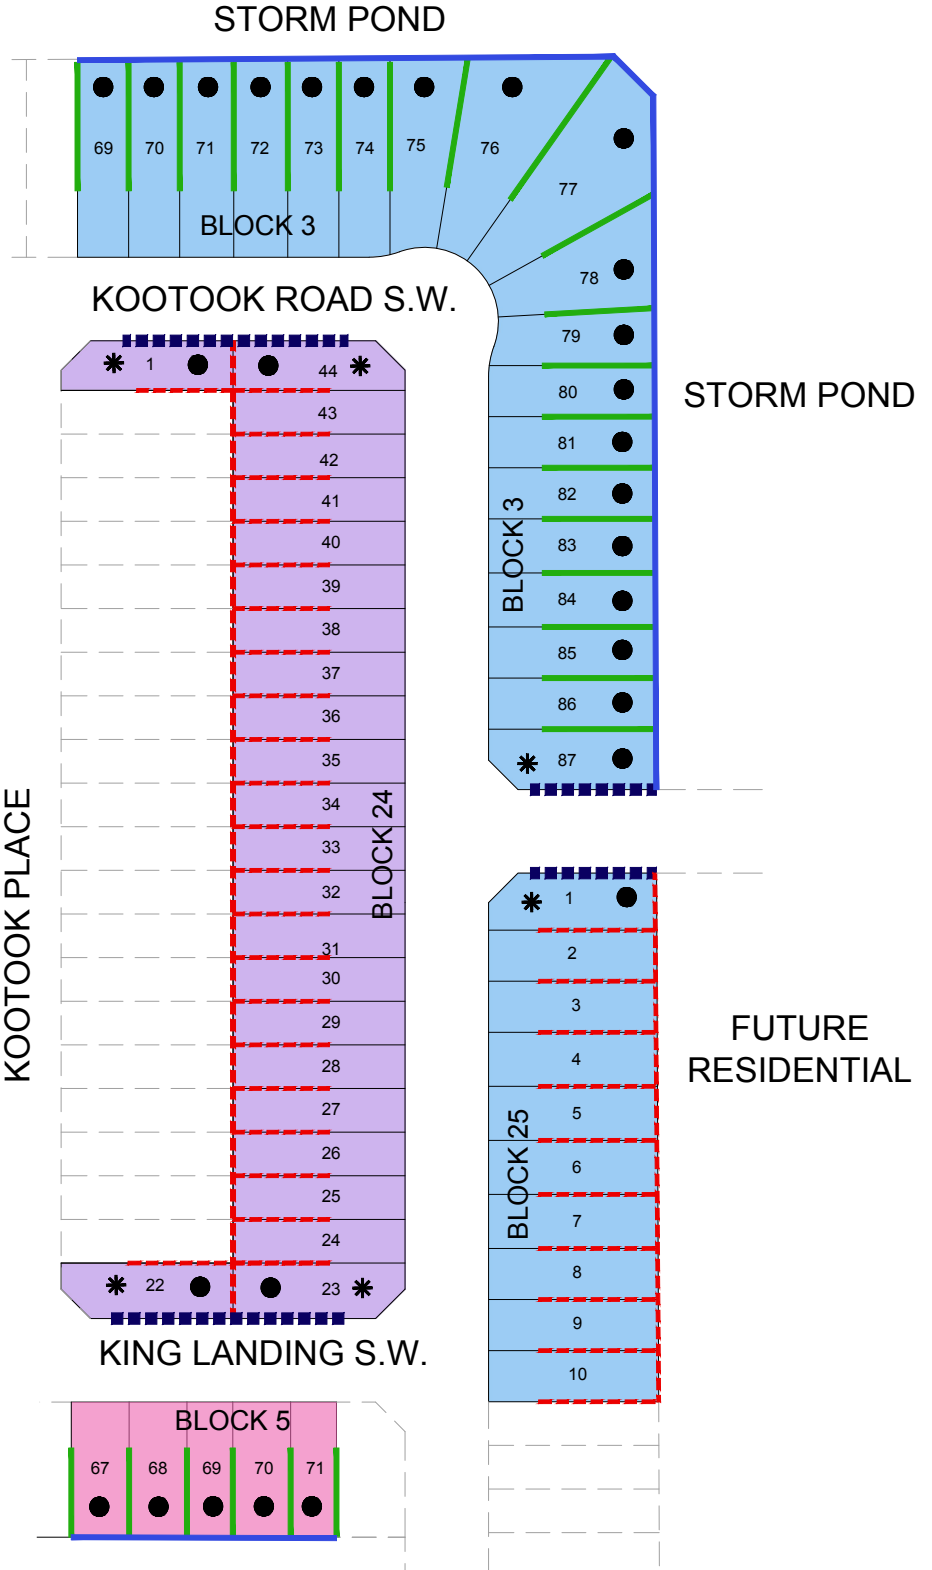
STORM POND

69 70 71 72 73 74 75 76 77 78

BLOCK 3

KOOTOOK ROAD S.W.

79 80 81 82 83 84 85 86 87

BLOCK 3

STORM POND

1 44

43 42 41 40 39 38 37 36 35 34 33 32 31 30 29 28 27 26 25 24

BLOCK 24

22 23

KOOTOOK PLACE

1 2 3 4 5 6 7 8 9 10

BLOCK 25

FUTURE RESIDENTIAL

KING LANDING S.W.

BLOCK 5

67 68 69 70 71